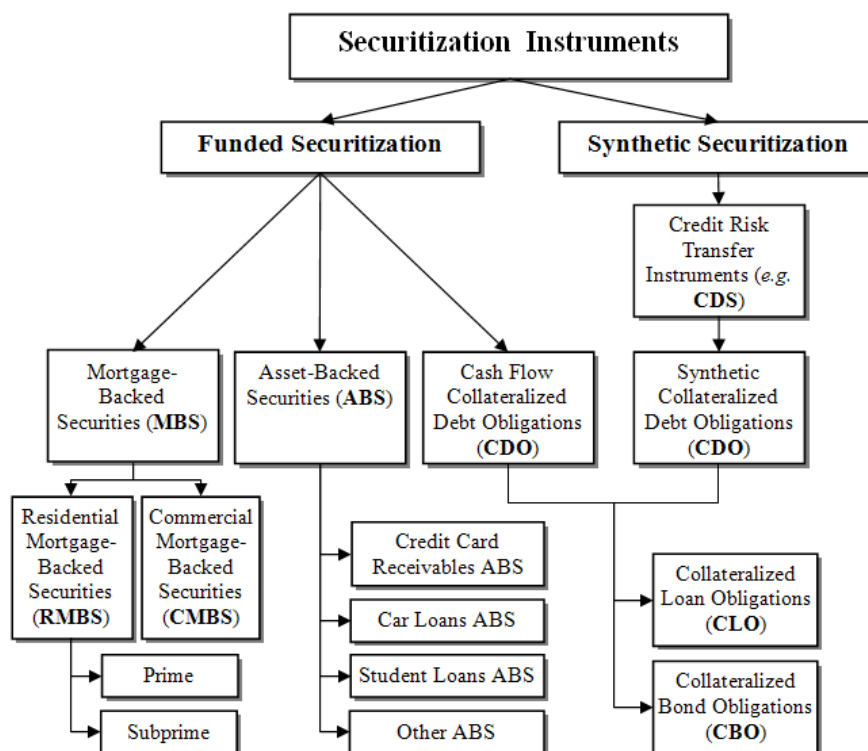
Securitization Instruments

Funded Securitization

Synthetic Securitization

Credit Risk Transfer Instruments (e.g. CDS)

Mortgage-Backed Securities (MBS)

Asset-Backed Securities (ABS)

Cash Flow Collateralized Debt Obligations (CDO)

Synthetic Collateralized Debt Obligations (CDO)

Residential Mortgage-Backed Securities (RMBS)

Commercial Mortgage-Backed Securities (CMBS)

Credit Card Receivables ABS

Car Loans ABS

Student Loans ABS

Other ABS

Collateralized Loan Obligations (CLO)

Collateralized Bond Obligations (CBO)

Prime

Subprime